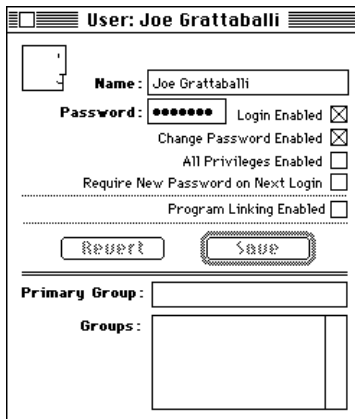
User: Joe Grattaballi

Name: Joe Grattaballi

Password: ••••••• Login Enabled ☒

Change Password Enabled ☒

All Privileges Enabled ☐

Require New Password on Next Login ☐

Program Linking Enabled ☐

Revert Save

Primary Group:

Groups: